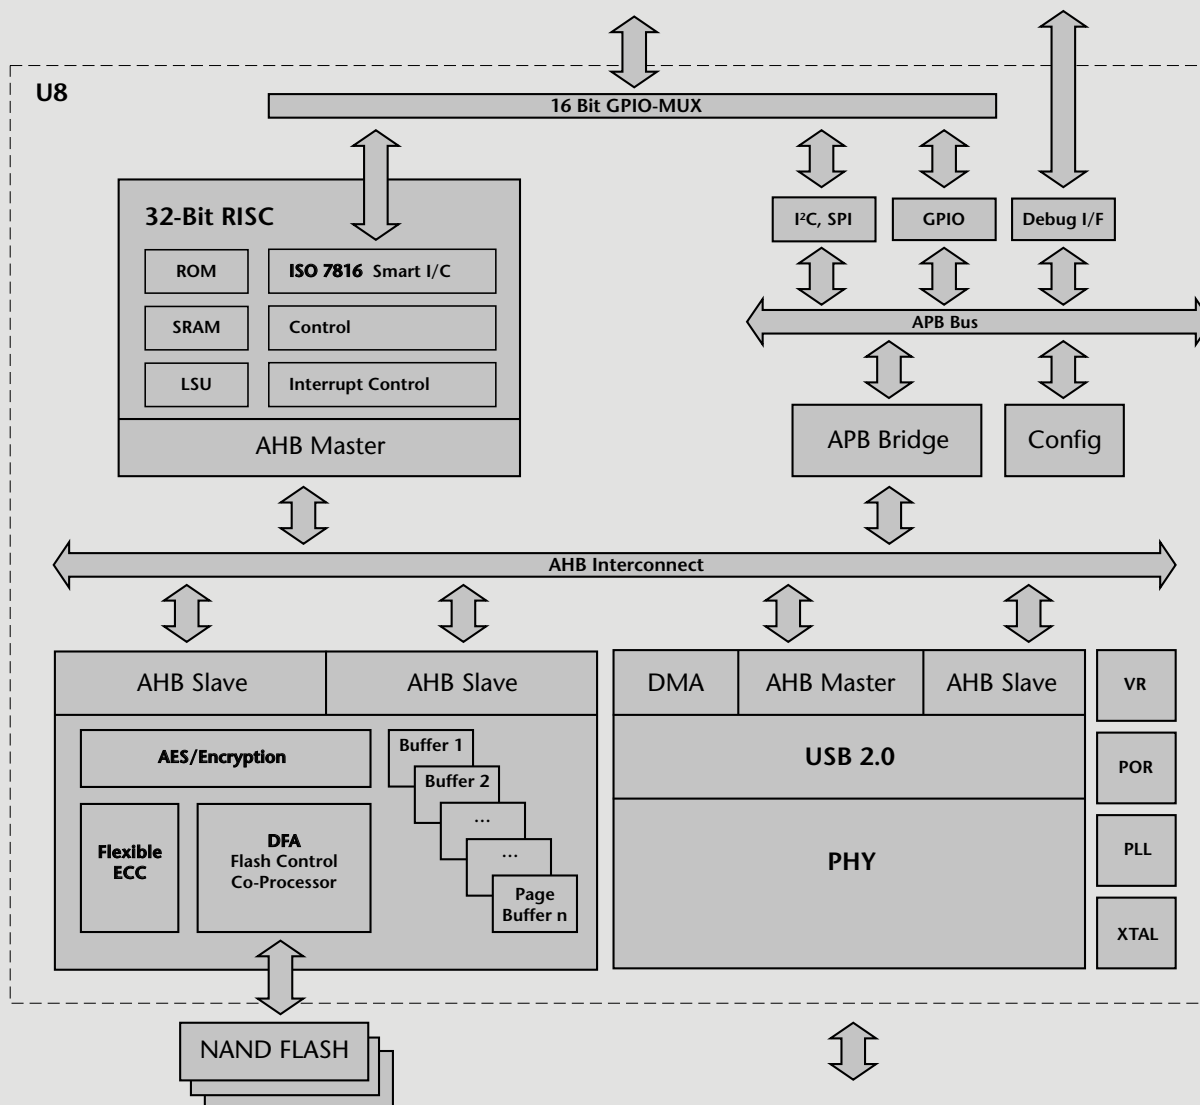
U8

16 Bit GPIO-MUX

32-Bit RISC

ROM

ISO 7816 Smart I/C

SRAM

Control

LSU

Interrupt Control

AHB Master

$I^2C$, SPI

GPIO

Debug I/F

APB Bus

APB Bridge

Config

AHB Interconnect

AHB Slave

AHB Slave

AES/Encryption

Buffer 1

Buffer 2

...

...

Page Buffer n

Flexible ECC

DFA Flash Control Co-Processor

DMA

AHB Master

AHB Slave

USB 2.0

PHY

VR

POR

PLL

XTAL

NAND FLASH